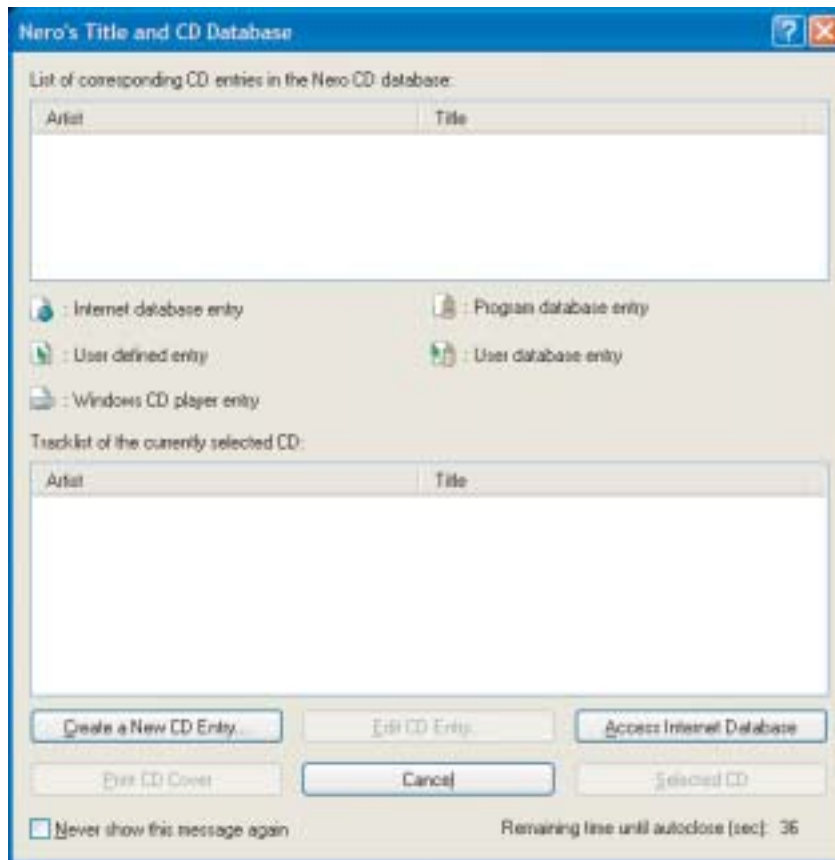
Nero's Title and CD Database

List of corresponding CD entries in the Nero CD database:

| Artist | Title |
|---|---|

: Internet database entry

: Program database entry

: User defined entry

: User database entry

: Windows CD player entry

Tracklist of the currently selected CD:

| Artist | Title |
|---|---|

Create a New CD Entry...

Edit CD Entry...

Access Internet Database

Print CD Cover

Cancel

Selected CD

Never show this message again

Remaining time until autoclose [sec]: 36